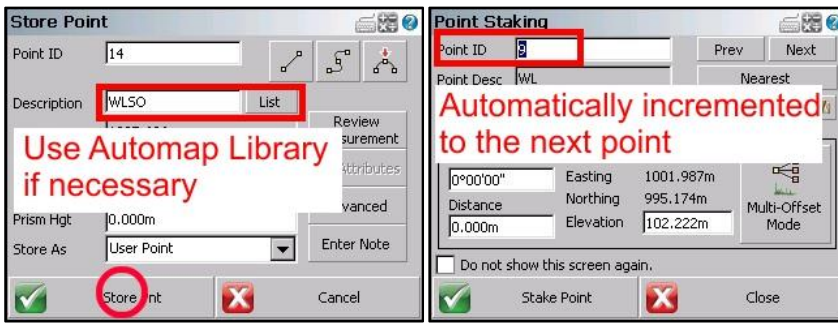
Store Point

Point ID 14

Description WLSO List

Review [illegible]asurement

Use Automap Library if necessary

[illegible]ttributes

Prism Hgt 0.000m

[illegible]vanced

Store As User Point

Enter Note

Store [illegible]nt

Cancel

Point Staking

Point ID 9

Prev

Next

Point Desc WL

Nearest

Automatically incremented to the next point

0°00'00"

Easting 1001.987m

Northing 995.174m

Distance

0.000m

Elevation 102.222m

Multi-Offset Mode

Do not show this screen again.

Stake Point

Close